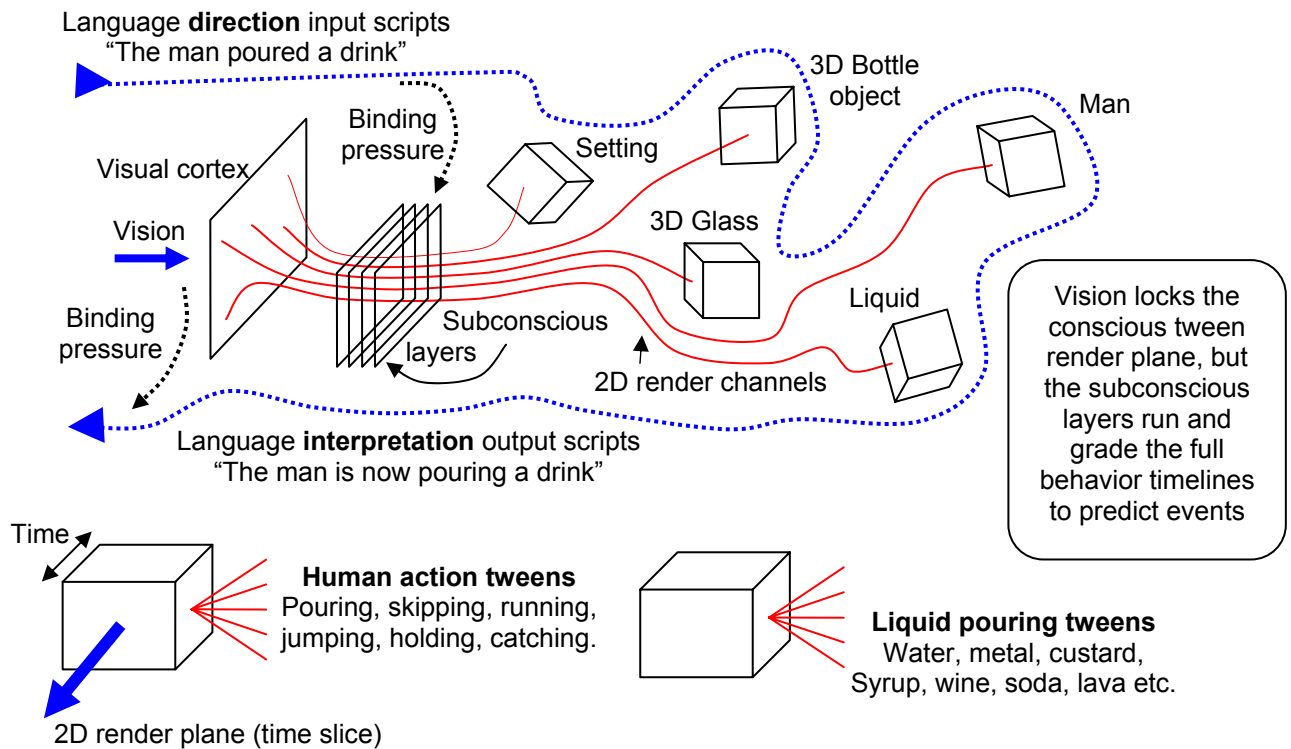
Language **direction** input scripts
"The man poured a drink"

3D Bottle object

Man

Binding pressure

Setting

Visual cortex

Vision

3D Glass

Binding pressure

Subconscious layers

Liquid

2D render channels

Vision locks the conscious tween render plane, but the subconscious layers run and grade the full behavior timelines to predict events

Language **interpretation** output scripts
"The man is now pouring a drink"

Time

**Human action tweens**
Pouring, skipping, running, jumping, holding, catching.

**Liquid pouring tweens**
Water, metal, custard, Syrup, wine, soda, lava etc.

2D render plane (time slice)